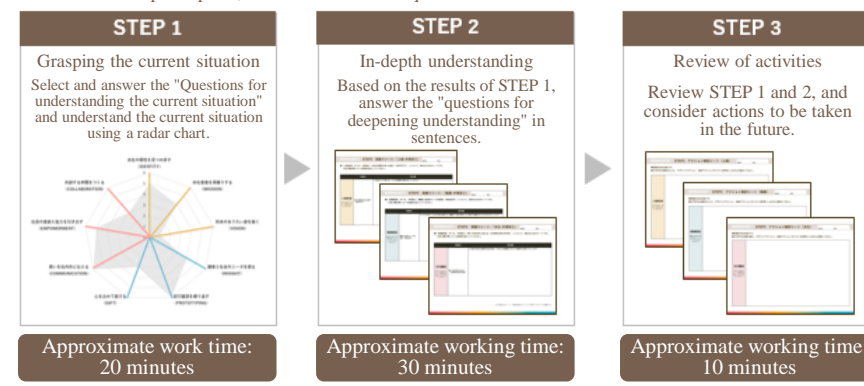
STEP 1

Grasping the current situation

Select and answer the "Questions for understanding the current situation" and understand the current situation using a radar chart.

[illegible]

Approximate work time: 20 minutes

STEP 2

In-depth understanding

Based on the results of STEP 1, answer the "questions for deepening understanding" in sentences.

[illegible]

Approximate working time: 30 minutes

STEP 3

Review of activities

Review STEP 1 and 2, and consider actions to be taken in the future.

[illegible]

Approximate working time 10 minutes